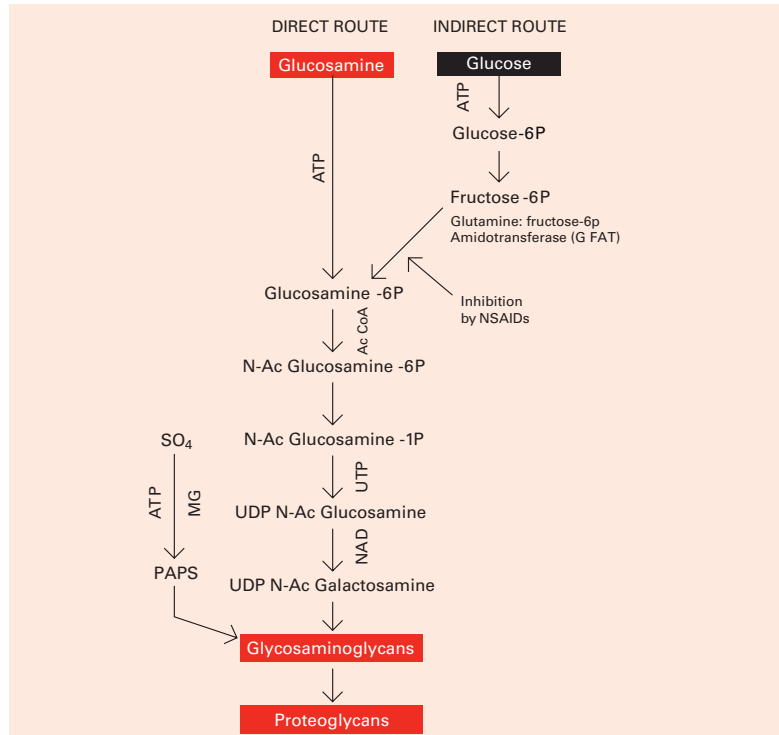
DIRECT ROUTE

INDIRECT ROUTE

Glucosamine

Glucose

ATP

Glucose-6P

Fructose -6P

Glutamine: fructose-6p Amidotransferase (G FAT)

ATP

Glucosamine -6P

Inhibition by NSAIDs

Ac CoA

N-Ac Glucosamine -6P

$SO_4$

N-Ac Glucosamine -1P

UTP

ATP

MG

UDP N-Ac Glucosamine

NAD

PAPS

UDP N-Ac Galactosamine

Glycosaminoglycans

Proteoglycans